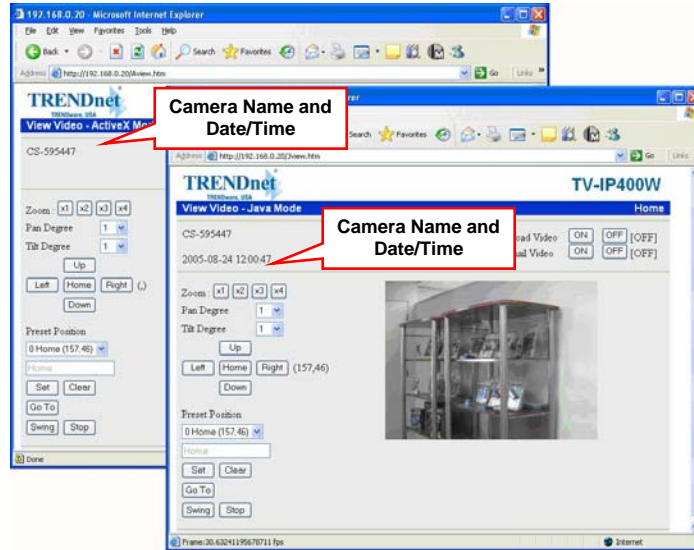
192.168.0.20 - Microsoft Internet Explorer

File Edit View Favorites Tools Help

Back Search Favorites

Address http://192.168.0.20/Aview.htm Go Links

TRENDnet
TRENDware, USA
View Video - ActiveX Mo

Camera Name and Date/Time

CS-595447

Zoom : x1 x2 x3 x4
Pan Degree 1
Tilt Degree 1
Up
Left Home Right (,)
Down

Preset Position
0 Home (157,46)
Home
Set Clear
Go To
Swing Stop

Done

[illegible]rer

Search Favorites

Address http://192.168.0.20/Jview.htm Go Links

TRENDnet
TRENDware, USA
TV-IP400W
View Video - Java Mode
Home

Camera Name and Date/Time

CS-595447
2005-08-24 12:00:47

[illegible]oad Video ON OFF [OFF]
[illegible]al Video ON OFF [OFF]

Zoom : x1 x2 x3 x4
Pan Degree 1
Tilt Degree 1
Up
Left Home Right (157,46)
Down

Preset Position
0 Home (157,46)
Home
Set Clear
Go To
Swing Stop

Frame:30.63241195678711 fps
Internet